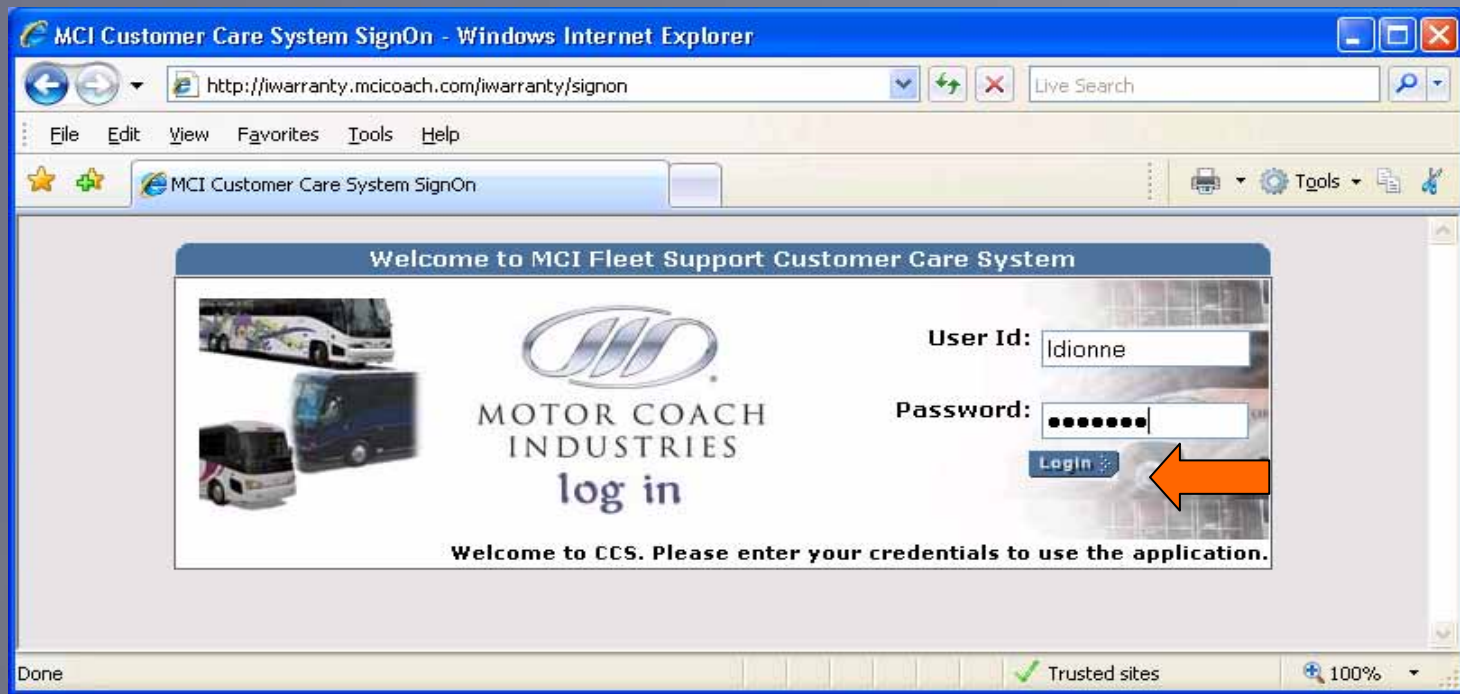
MCI Customer Care System SignOn - Windows Internet Explorer

http://iwarranty.mcicoach.com/iwarranty/signon

Live Search

File Edit View Favorites Tools Help

MCI Customer Care System SignOn

Tools

Welcome to MCI Fleet Support Customer Care System

MOTOR COACH INDUSTRIES

log in

User Id: ldionne

Password: •••••••

Login

Welcome to CCS. Please enter your credentials to use the application.

Done

Trusted sites

100%